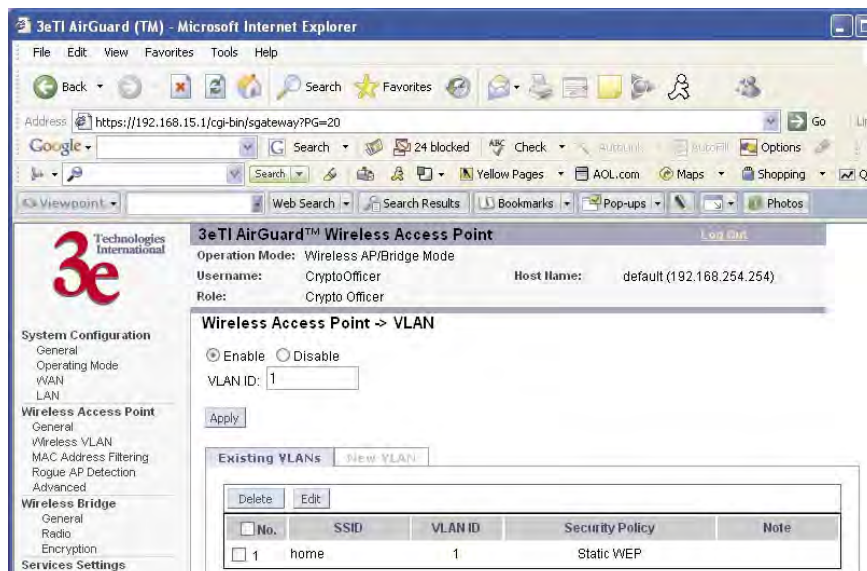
3eTI AirGuard (TM) - Microsoft Internet Explorer

File Edit View Favorites Tools Help

Back Search Favorites

Address https://192.168.15.1/cgi-bin/sgateway?PG=20 Go

Google Search 24 blocked Check AutoLink AutoFill Options

Search Yellow Pages AOL.com Maps Shopping

Viewpoint Web Search Search Results Bookmarks Pop-ups Photos

3e Technologies International

3eTI AirGuard™ Wireless Access Point Log Out

Operation Mode: Wireless AP/Bridge Mode

Username: CryptoOfficer Host Name: default (192.168.254.254)

Role: Crypto Officer

System Configuration
General
Operating Mode
WAN
LAN
Wireless Access Point
General
Wireless VLAN
MAC Address Filtering
Rogue AP Detection
Advanced
Wireless Bridge
General
Radio
Encryption
Services Settings

Wireless Access Point -> VLAN

Enable Disable

VLAN ID: 1

Apply

Existing VLANs New VLAN

Delete Edit

| No. | SSID | VLAN ID | Security Policy | Note |
|---|---|---|---|---|
| 1 | home | 1 | Static WEP | |